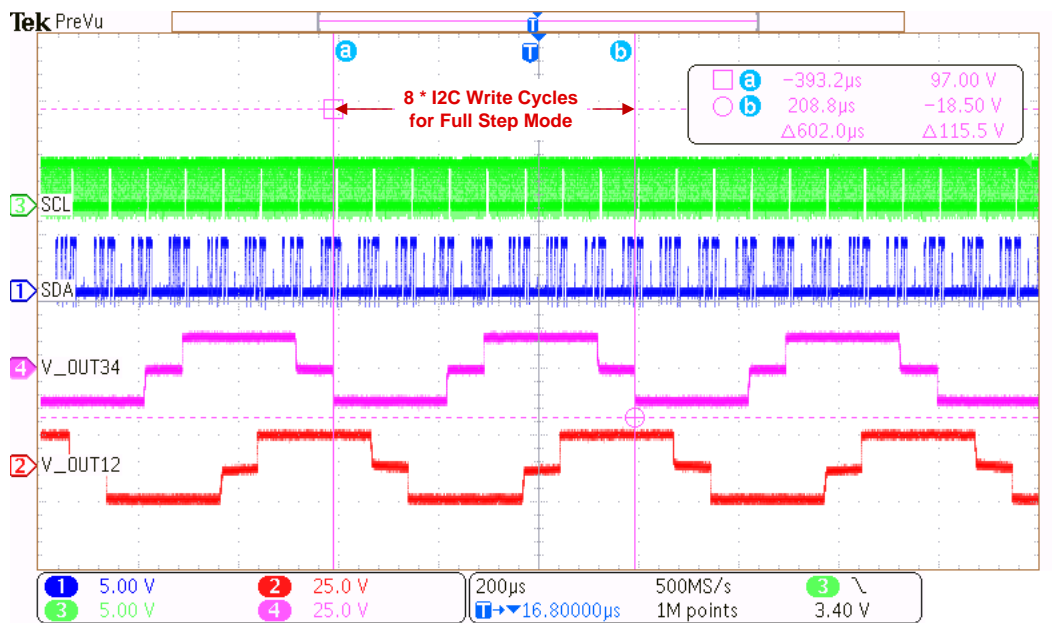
Tek PreVu

T

a T b

8 * I2C Write Cycles
for Full Step Mode

a −393.2µs 97.00 V
b 208.8µs −18.50 V
Δ602.0µs Δ115.5 V

3 SCL

1 SDA

4 V_OUT34

2 V_OUT12

1 5.00 V
3 5.00 V
2 25.0 V
4 25.0 V
200µs
T→▼16.80000µs
500MS/s
1M points
3 \
3.40 V